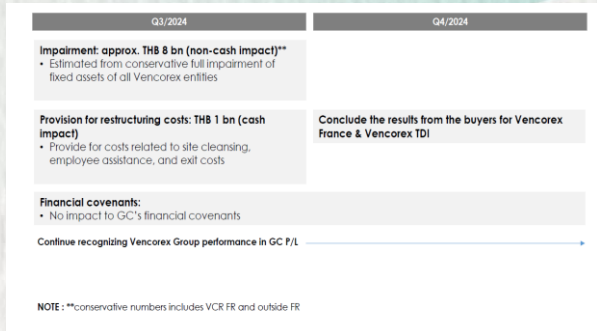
| Q3/2024 | Q4/2024 |
|---|---|
| **Impairment: approx. THB 8 bn (non-cash impact)\*\*** • Estimated from conservative full impairment of fixed assets of all Vencorex entities | |
| **Provision for restructuring costs: THB 1 bn (cash impact)** • Provide for costs related to site cleansing, employee assistance, and exit costs | **Conclude the results from the buyers for Vencorex France & Vencorex TDI** |
| **Financial covenants:** • No impact to GC's financial covenants | |

Continue recognizing Vencorex Group performance in GC P/L

NOTE : \*\*conservative numbers includes VCR FR and outside FR